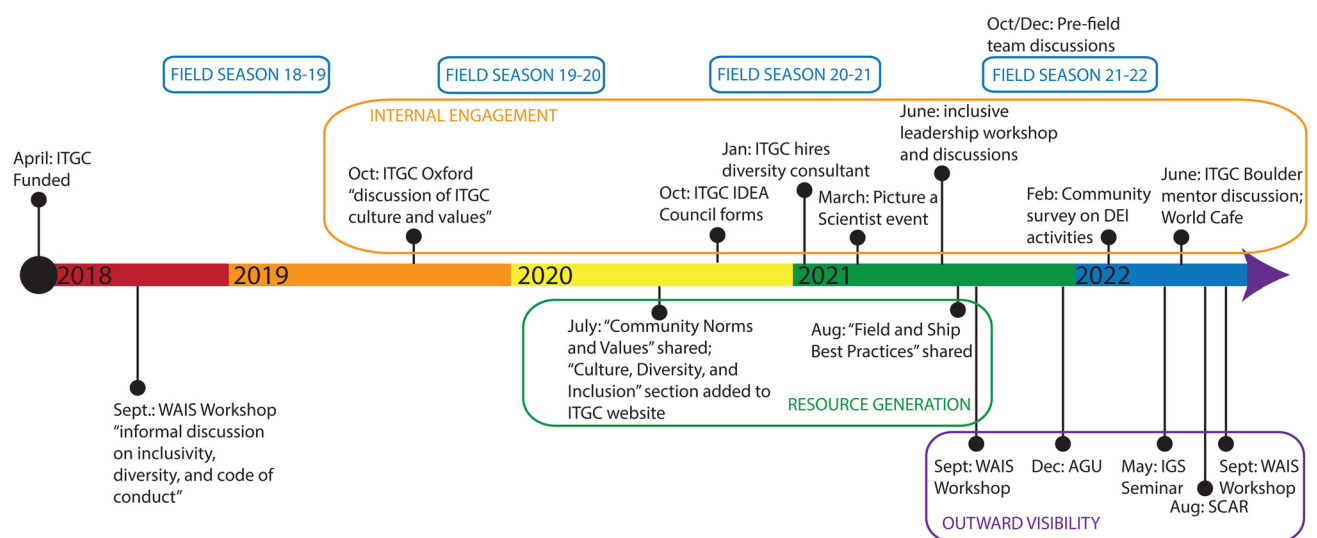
Oct/Dec: Pre-field team discussions

FIELD SEASON 18-19

FIELD SEASON 19-20

FIELD SEASON 20-21

FIELD SEASON 21-22

INTERNAL ENGAGEMENT

April: ITGC Funded

Oct: ITGC Oxford "discussion of ITGC culture and values"

Oct: ITGC IDEA Council forms

Jan: ITGC hires diversity consultant

March: Picture a Scientist event

June: inclusive leadership workshop and discussions

Feb: Community survey on DEI activities

June: ITGC Boulder mentor discussion; World Cafe

2018

2019

2020

2021

2022

Sept.: WAIS Workshop "informal discussion on inclusivity, diversity, and code of conduct"

July: "Community Norms and Values" shared; "Culture, Diversity, and Inclusion" section added to ITGC website

Aug: "Field and Ship Best Practices" shared

RESOURCE GENERATION

Sept: WAIS Workshop

Dec: AGU

May: IGS Seminar

Aug: SCAR

Sept: WAIS Workshop

OUTWARD VISIBILITY